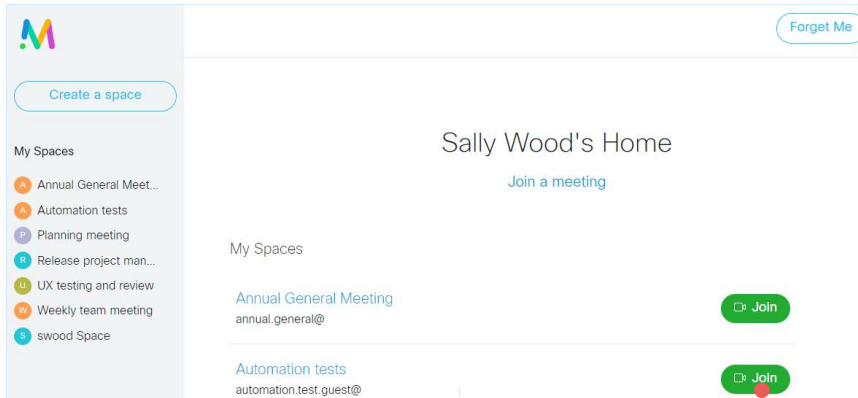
M

Forget Me

Create a space

My Spaces

A Annual General Meet...
A Automation tests
P Planning meeting
R Release project man...
U UX testing and review
W Weekly team meeting
S swood Space

Sally Wood's Home

Join a meeting

My Spaces

Annual General Meeting
annual.general@

Join

Automation tests
automation.test.guest@

Join